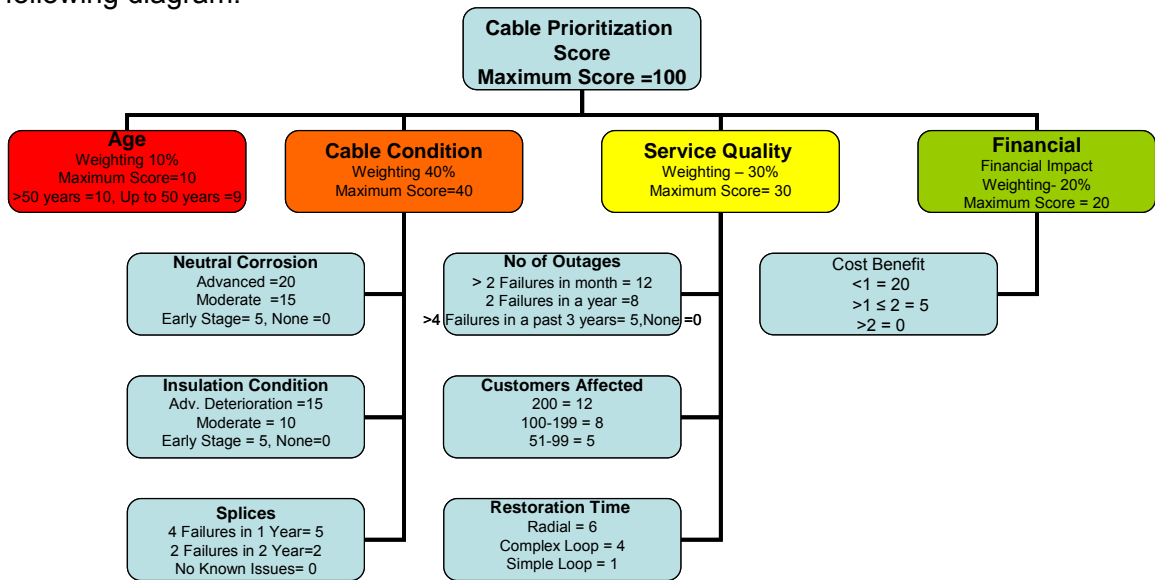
following diagram.

Cable Prioritization Score
Maximum Score =100

Age
Weighting 10%
Maximum Score=10
>50 years =10, Up to 50 years =9

Cable Condition
Weighting 40%
Maximum Score=40

Service Quality
Weighting – 30%
Maximum Score= 30

Financial
Financial Impact
Weighting- 20%
Maximum Score = 20

Neutral Corrosion
Advanced =20
Moderate =15
Early Stage= 5, None =0

Insulation Condition
Adv. Deterioration =15
Moderate = 10
Early Stage = 5, None=0

Splices
4 Failures in 1 Year= 5
2 Failures in 2 Year=2
No Known Issues= 0

No of Outages
> 2 Failures in month = 12
2 Failures in a year =8
>4 Failures in a past 3 years= 5,None =0

Customers Affected
200 = 12
100-199 = 8
51-99 = 5

Restoration Time
Radial = 6
Complex Loop = 4
Simple Loop = 1

Cost Benefit
<1 = 20
>1 ≤ 2 = 5
>2 = 0